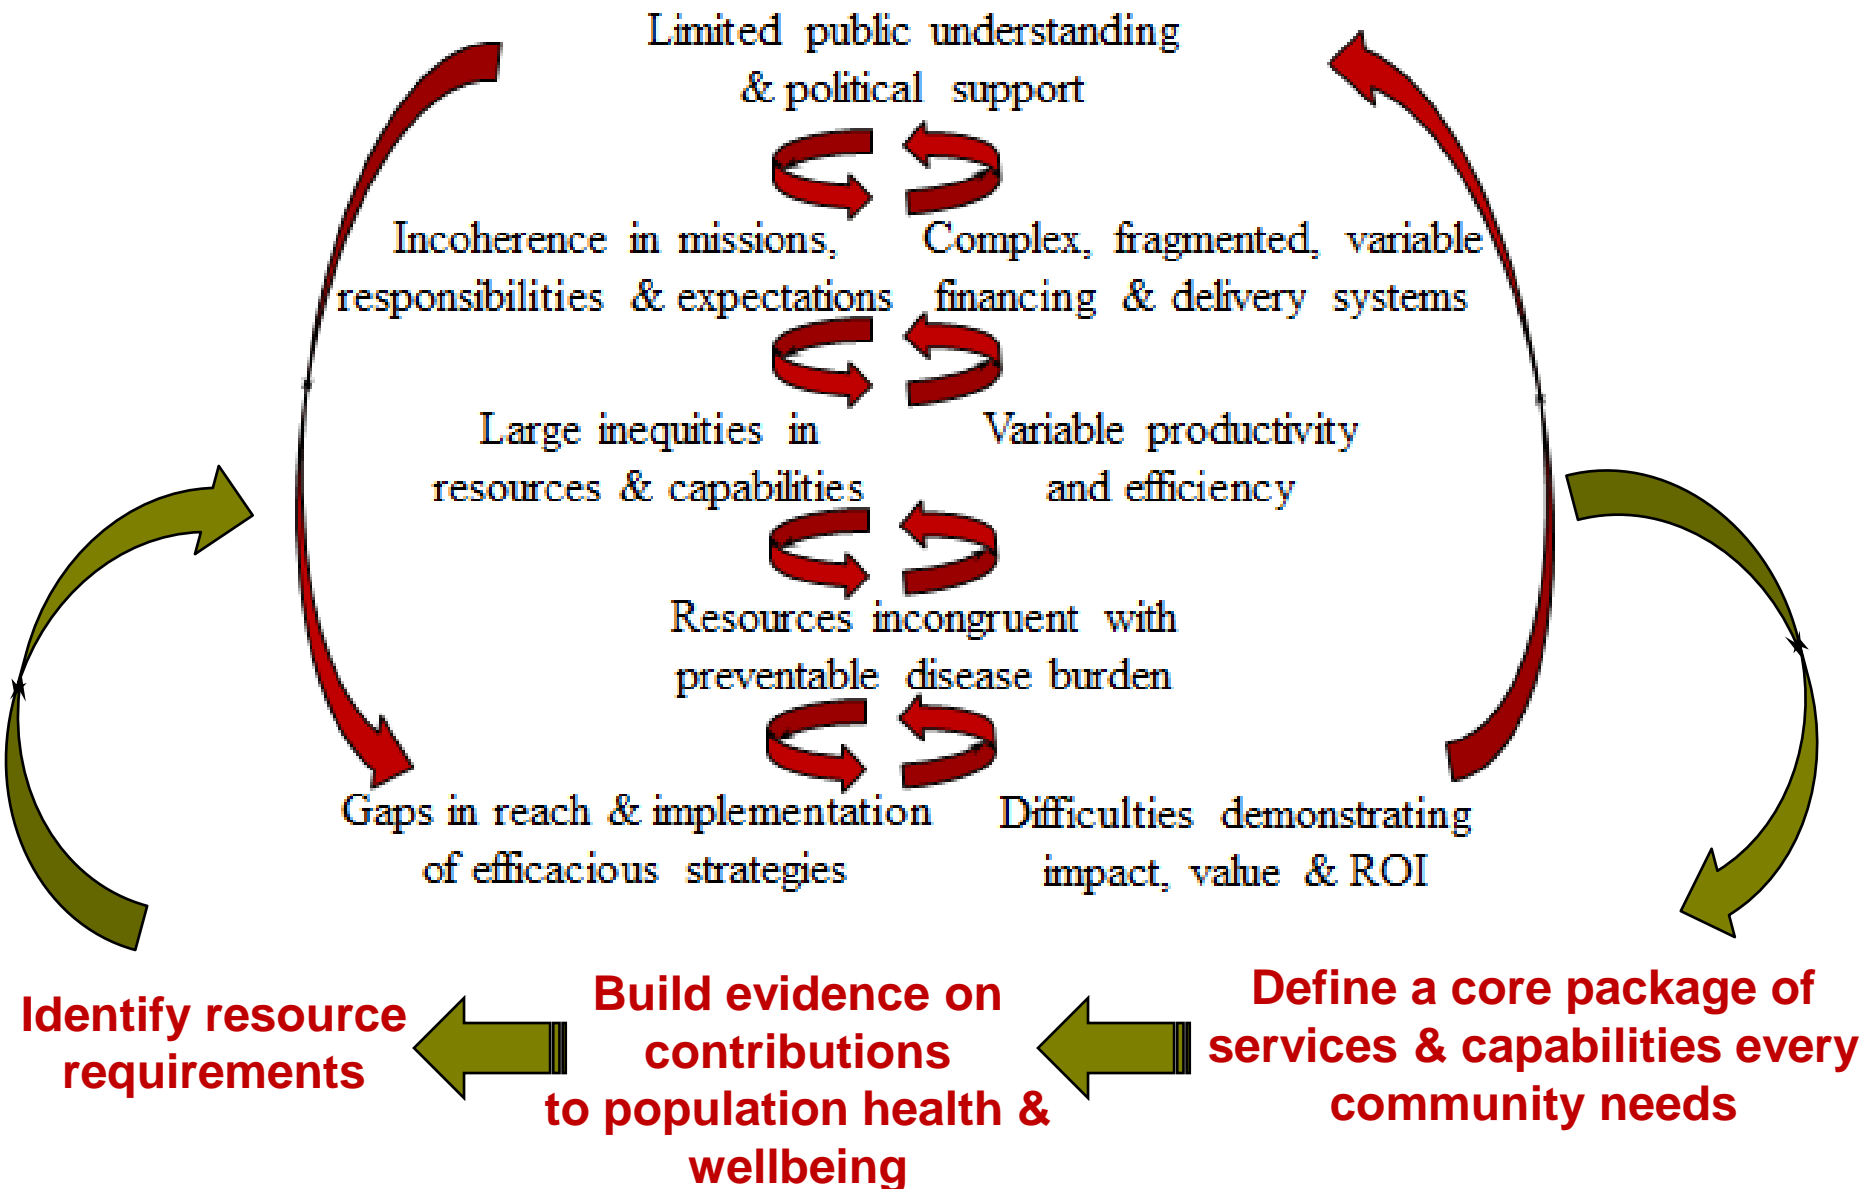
Limited public understanding & political support

Incoherence in missions, responsibilities & expectations

Complex, fragmented, variable financing & delivery systems

Large inequities in resources & capabilities

Variable productivity and efficiency

Resources incongruent with preventable disease burden

Gaps in reach & implementation of efficacious strategies

Difficulties demonstrating impact, value & ROI

Identify resource requirements

Build evidence on contributions to population health & wellbeing

Define a core package of services & capabilities every community needs